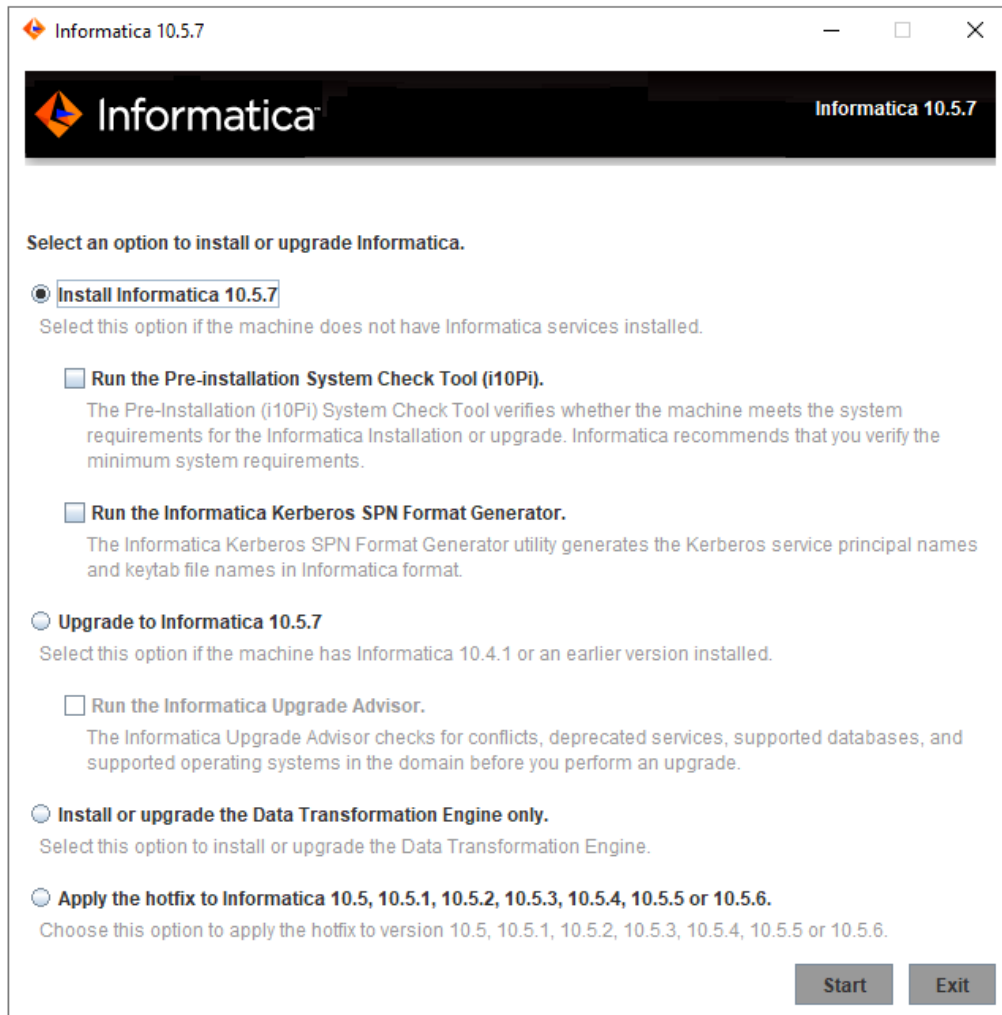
Informatica 10.5.7

Informatica

Informatica 10.5.7

Select an option to install or upgrade Informatica.

Install Informatica 10.5.7
Select this option if the machine does not have Informatica services installed.

Run the Pre-installation System Check Tool (i10Pi).
The Pre-Installation (i10Pi) System Check Tool verifies whether the machine meets the system requirements for the Informatica Installation or upgrade. Informatica recommends that you verify the minimum system requirements.

Run the Informatica Kerberos SPN Format Generator.
The Informatica Kerberos SPN Format Generator utility generates the Kerberos service principal names and keytab file names in Informatica format.

Upgrade to Informatica 10.5.7
Select this option if the machine has Informatica 10.4.1 or an earlier version installed.

Run the Informatica Upgrade Advisor.
The Informatica Upgrade Advisor checks for conflicts, deprecated services, supported databases, and supported operating systems in the domain before you perform an upgrade.

Install or upgrade the Data Transformation Engine only.
Select this option to install or upgrade the Data Transformation Engine.

Apply the hotfix to Informatica 10.5, 10.5.1, 10.5.2, 10.5.3, 10.5.4, 10.5.5 or 10.5.6.
Choose this option to apply the hotfix to version 10.5, 10.5.1, 10.5.2, 10.5.3, 10.5.4, 10.5.5 or 10.5.6.

Start Exit